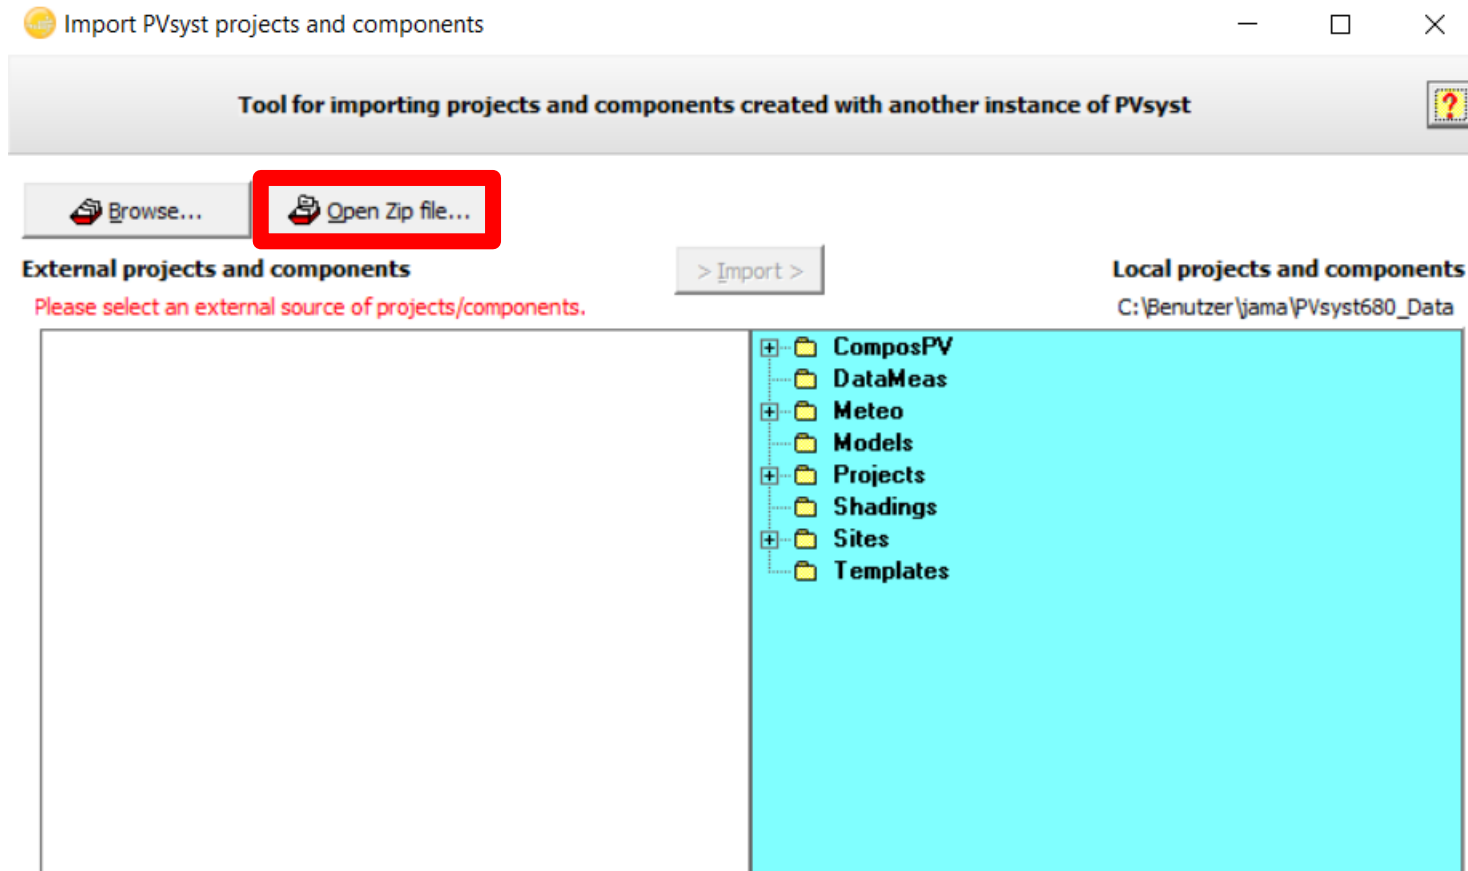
Import PVsyst projects and components

Tool for importing projects and components created with another instance of PVsyst

?

Browse...

Open Zip file...

External projects and components

> Import >

Local projects and components

Please select an external source of projects/components.

C:\Benutzer\jama\PVsyst680_Data

ComposPV
DataMeas
Meteo
Models
Projects
Shadings
Sites
Templates